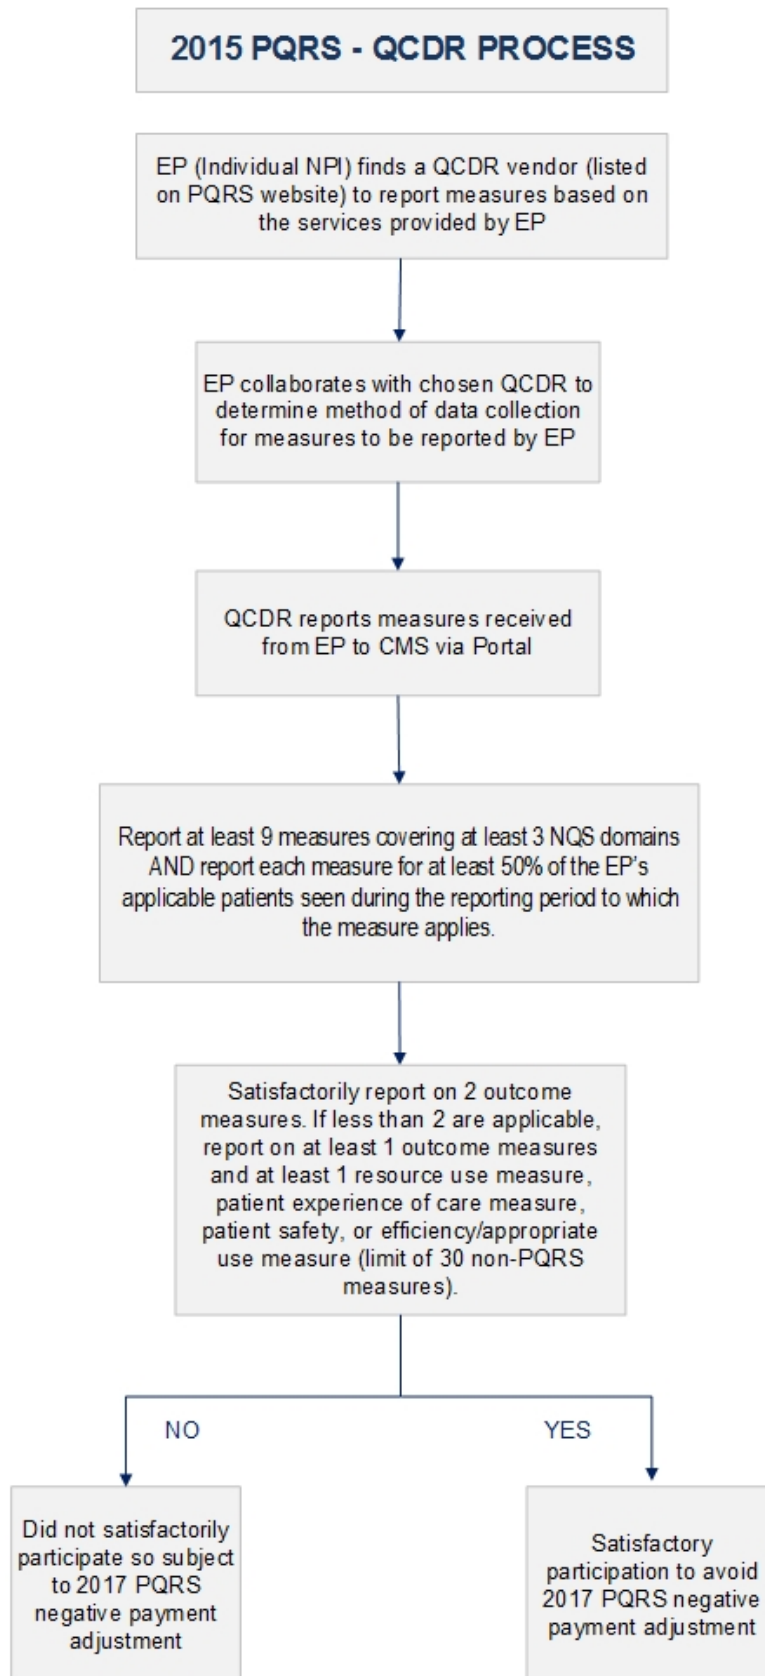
2015 PQRS - QCDR PROCESS

EP (Individual NPI) finds a QCDR vendor (listed on PQRS website) to report measures based on the services provided by EP

EP collaborates with chosen QCDR to determine method of data collection for measures to be reported by EP

QCDR reports measures received from EP to CMS via Portal

Report at least 9 measures covering at least 3 NQS domains AND report each measure for at least 50% of the EP's applicable patients seen during the reporting period to which the measure applies.

Satisfactorily report on 2 outcome measures. If less than 2 are applicable, report on at least 1 outcome measures and at least 1 resource use measure, patient experience of care measure, patient safety, or efficiency/appropriate use measure (limit of 30 non-PQRS measures).

NO

YES

Did not satisfactorily participate so subject to 2017 PQRS negative payment adjustment

Satisfactory participation to avoid 2017 PQRS negative payment adjustment